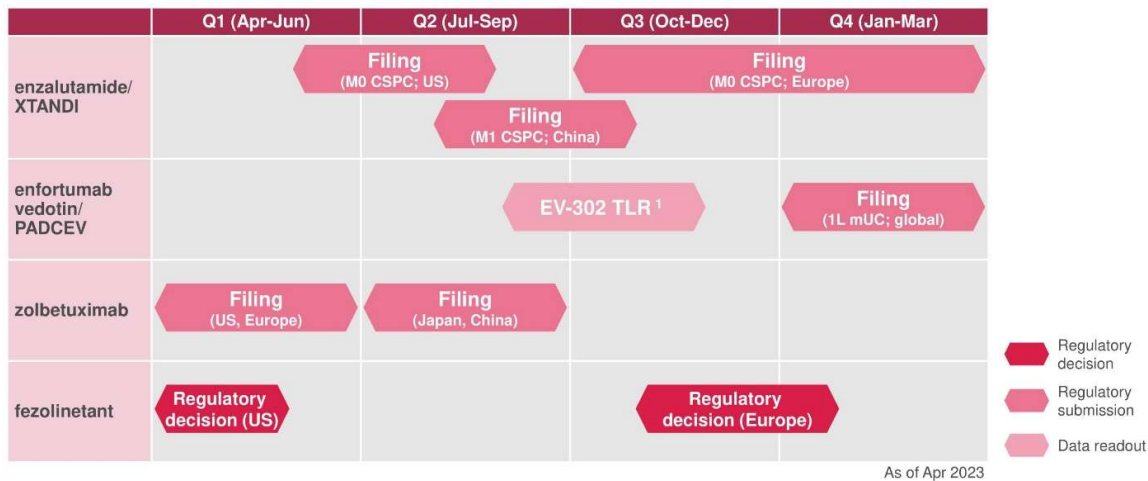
|  | Q1 (Apr-Jun) | Q2 (Jul-Sep) | Q3 (Oct-Dec) | Q4 (Jan-Mar) |
|---|---|---|---|---|
| enzalutamide/ XTANDI | Filing (M0 CSPC; US) | Filing (M1 CSPC; China) | Filing (M0 CSPC; Europe) | |
| enfortumab vedotin/ PADCEV | | | EV-302 TLR $^1$ | Filing (1L mUC; global) |
| zolbetuximab | Filing (US, Europe) | Filing (Japan, China) | | |
| fezolinetant | Regulatory decision (US) | | Regulatory decision (Europe) | |

Regulatory decision

Regulatory submission

Data readout

As of Apr 2023